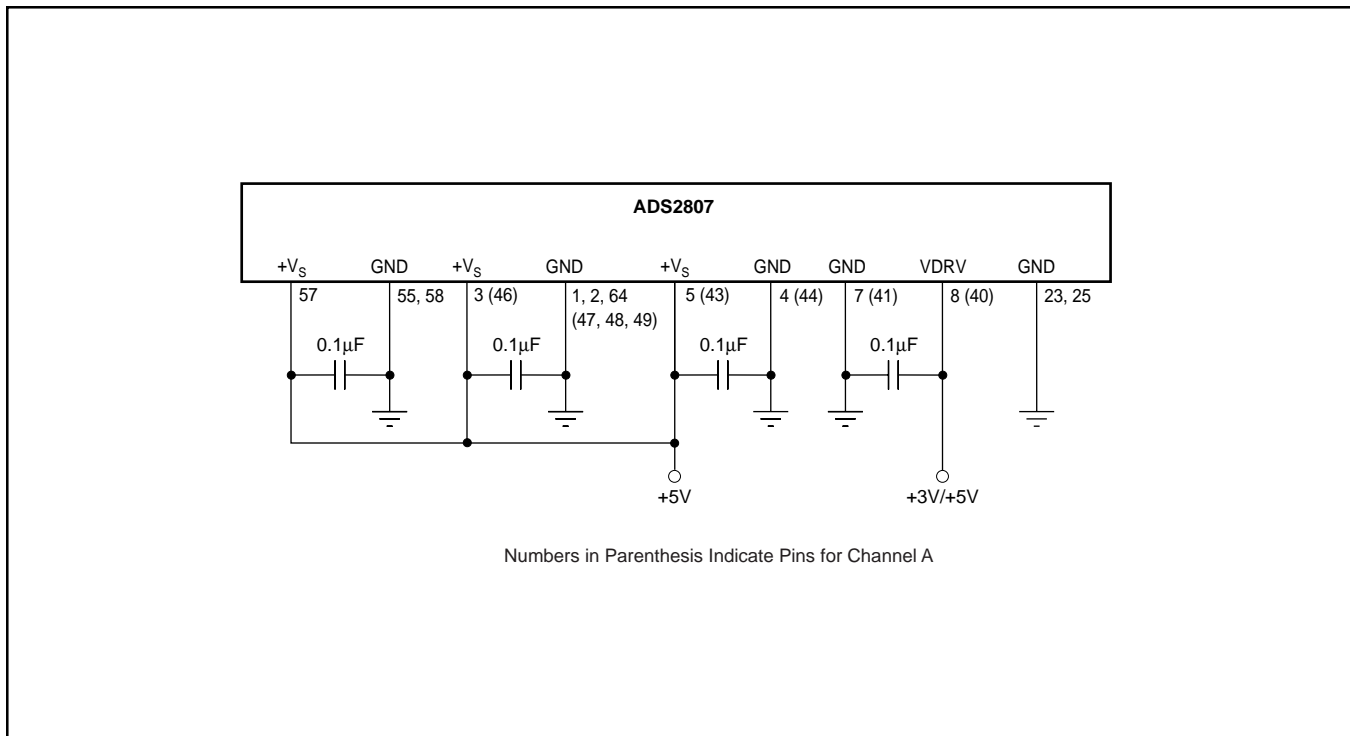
ADS2807

$+V_S$
57
GND
55, 58
$+V_S$
3 (46)
GND
1, 2, 64
(47, 48, 49)
$+V_S$
5 (43)
GND
4 (44)
GND
7 (41)
VDRV
8 (40)
GND
23, 25

0.1$\mu$F
0.1$\mu$F
0.1$\mu$F
0.1$\mu$F

+5V
+3V/+5V

Numbers in Parenthesis Indicate Pins for Channel A